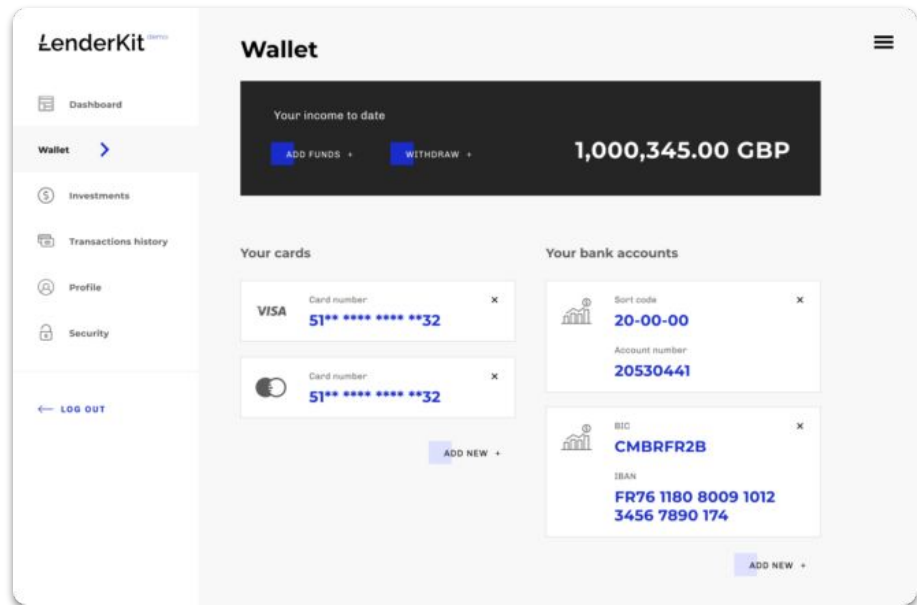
LenderKit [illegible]

Dashboard

Wallet

Investments

Transactions history

Profile

Security

← LOG OUT

Wallet

Your income to date

ADD FUNDS +

WITHDRAW +

1,000,345.00 GBP

Your cards

VISA

Card number

51** **** **** **32

×

Card number

51** **** **** **32

×

ADD NEW +

Your bank accounts

Sort code

20-00-00

Account number

20530441

×

BIC

CMBRFR2B

IBAN

FR76 1180 8009 1012 3456 7890 174

×

ADD NEW +